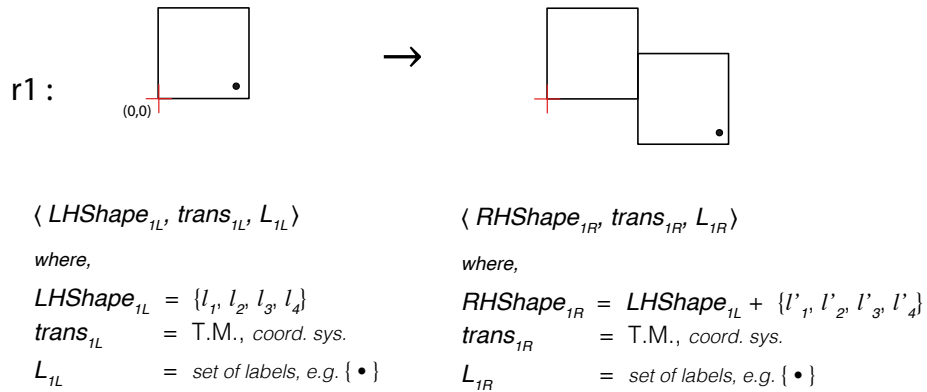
r1 :

(0,0)

$\rightarrow$

⟨ $LHShape_{1L}$, $trans_{1L}$, $L_{1L}$⟩

where,

$LHShape_{1L}$ = $\{l_1, l_2, l_3, l_4\}$
$trans_{1L}$ = T.M., coord. sys.
$L_{1L}$ = set of labels, e.g. { • }

⟨ $RHShape_{1R}$, $trans_{1R}$, $L_{1R}$⟩

where,

$RHShape_{1R}$ = $LHShape_{1L}$ + $\{l'_1, l'_2, l'_3, l'_4\}$
$trans_{1R}$ = T.M., coord. sys.
$L_{1R}$ = set of labels, e.g. { • }